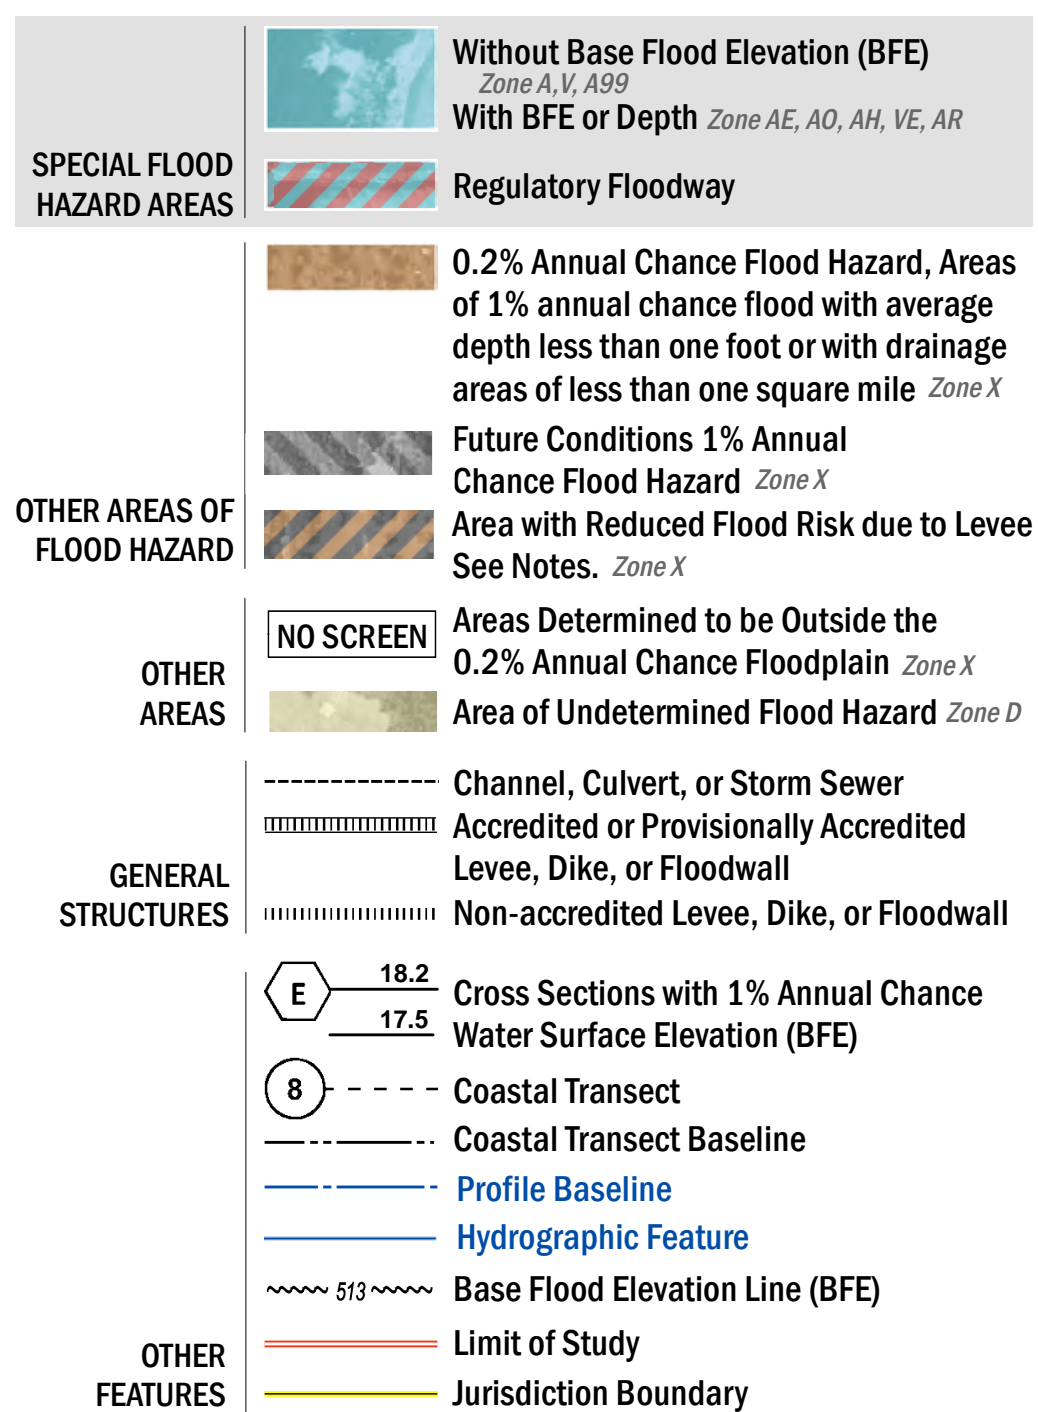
SPECIAL FLOOD HAZARD AREAS

Without Base Flood Elevation (BFE) Zone A,V, A99
With BFE or Depth Zone AE, AO, AH, VE, AR

Regulatory Floodway

OTHER AREAS OF FLOOD HAZARD

0.2% Annual Chance Flood Hazard, Areas of 1% annual chance flood with average depth less than one foot or with drainage areas of less than one square mile Zone X

Future Conditions 1% Annual Chance Flood Hazard Zone X

Area with Reduced Flood Risk due to Levee See Notes. Zone X

OTHER AREAS

NO SCREEN Areas Determined to be Outside the 0.2% Annual Chance Floodplain Zone X

Area of Undetermined Flood Hazard Zone D

GENERAL STRUCTURES

Channel, Culvert, or Storm Sewer

Accredited or Provisionally Accredited Levee, Dike, or Floodwall

Non-accredited Levee, Dike, or Floodwall

OTHER FEATURES

E 18.2 17.5 Cross Sections with 1% Annual Chance Water Surface Elevation (BFE)

8 Coastal Transect

Coastal Transect Baseline

Profile Baseline

Hydrographic Feature

513 Base Flood Elevation Line (BFE)

Limit of Study

Jurisdiction Boundary